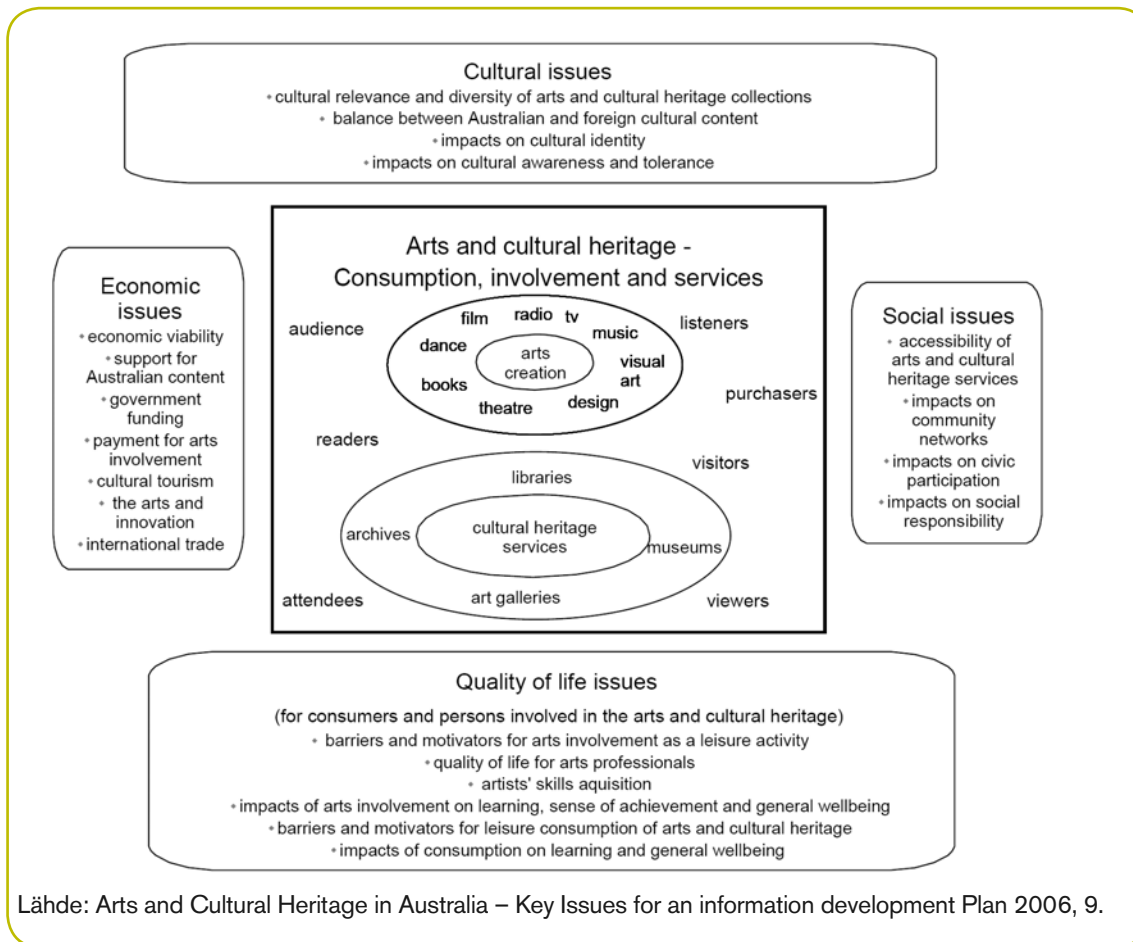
Cultural issues
• cultural relevance and diversity of arts and cultural heritage collections
• balance between Australian and foreign cultural content
• impacts on cultural identity
• impacts on cultural awareness and tolerance

Economic issues
• economic viability
• support for Australian content
• government funding
• payment for arts involvement
• cultural tourism
• the arts and innovation
• international trade

Arts and cultural heritage - Consumption, involvement and services

audience
film radio tv
music
dance
arts creation
visual art
books
theatre
design
listeners
purchasers
readers
visitors
libraries
archives
cultural heritage services
museums
art galleries
attendees
viewers

Social issues
• accessibility of arts and cultural heritage services
• impacts on community networks
• impacts on civic participation
• impacts on social responsibility

Quality of life issues
(for consumers and persons involved in the arts and cultural heritage)
• barriers and motivators for arts involvement as a leisure activity
• quality of life for arts professionals
• artists' skills aquisition
• impacts of arts involvement on learning, sense of achievement and general wellbeing
• barriers and motivators for leisure consumption of arts and cultural heritage
• impacts of consumption on learning and general wellbeing

Lähde: Arts and Cultural Heritage in Australia – Key Issues for an information development Plan 2006, 9.